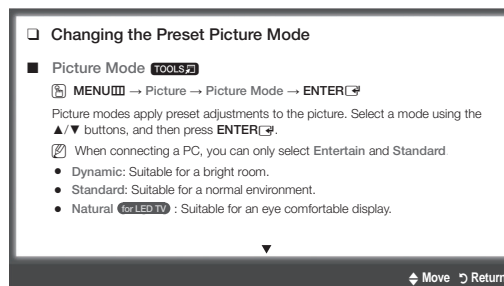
❑ Changing the Preset Picture Mode

■ Picture Mode TOOLS

MENU → Picture → Picture Mode → ENTER

Picture modes apply preset adjustments to the picture. Select a mode using the ▲/▼ buttons, and then press ENTER.

When connecting a PC, you can only select Entertain and Standard

● Dynamic: Suitable for a bright room.
● Standard: Suitable for a normal environment.
● Natural for LED TV : Suitable for an eye comfortable display.

▼

Move Return